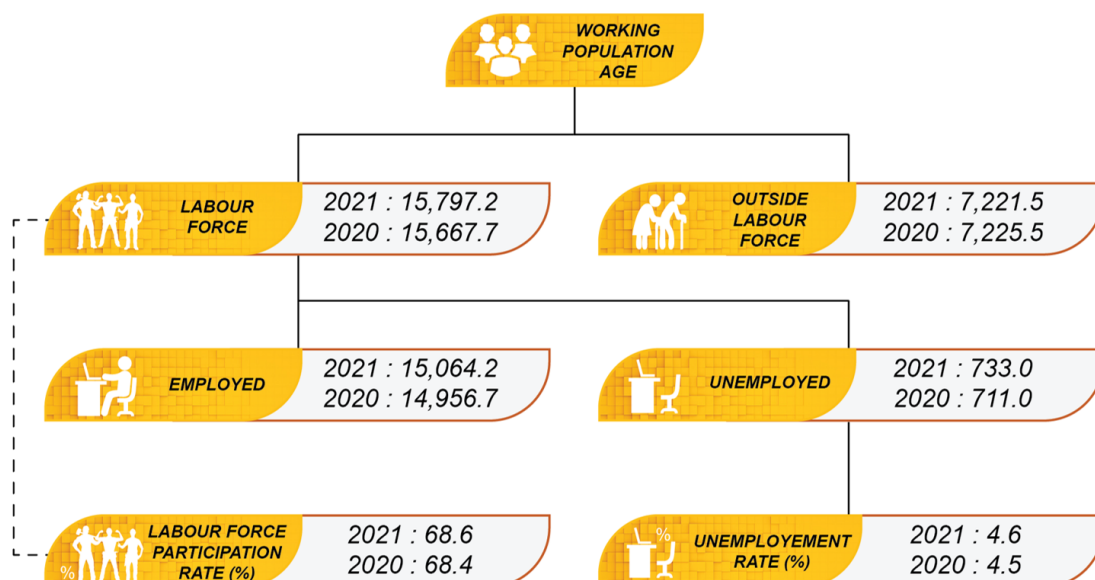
WORKING POPULATION AGE

LABOUR FORCE
2021 : 15,797.2
2020 : 15,667.7

OUTSIDE LABOUR FORCE
2021 : 7,221.5
2020 : 7,225.5

EMPLOYED
2021 : 15,064.2
2020 : 14,956.7

UNEMPLOYED
2021 : 733.0
2020 : 711.0

%
LABOUR FORCE PARTICIPATION RATE (%)
2021 : 68.6
2020 : 68.4

%
UNEMPLOYEMENT RATE (%)
2021 : 4.6
2020 : 4.5